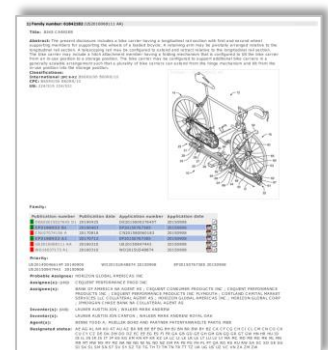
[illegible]

Title: BIKE CARRIER

Abstract: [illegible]

Classification:
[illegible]

Family:

| Publication number | Publication date | Application number | Application date |
|---|---|---|---|
| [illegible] | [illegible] | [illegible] | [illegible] |
| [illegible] | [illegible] | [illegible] | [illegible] |
| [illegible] | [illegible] | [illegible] | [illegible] |
| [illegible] | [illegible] | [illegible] | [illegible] |
| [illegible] | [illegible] | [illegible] | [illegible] |
| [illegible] | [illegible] | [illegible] | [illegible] |

Priority:
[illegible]

Probable assignee: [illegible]

Assignee(s): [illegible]

Assignee(s): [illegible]

Inventor(s): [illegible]

Inventor(s): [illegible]

Agent(s): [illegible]

Designated states: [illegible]